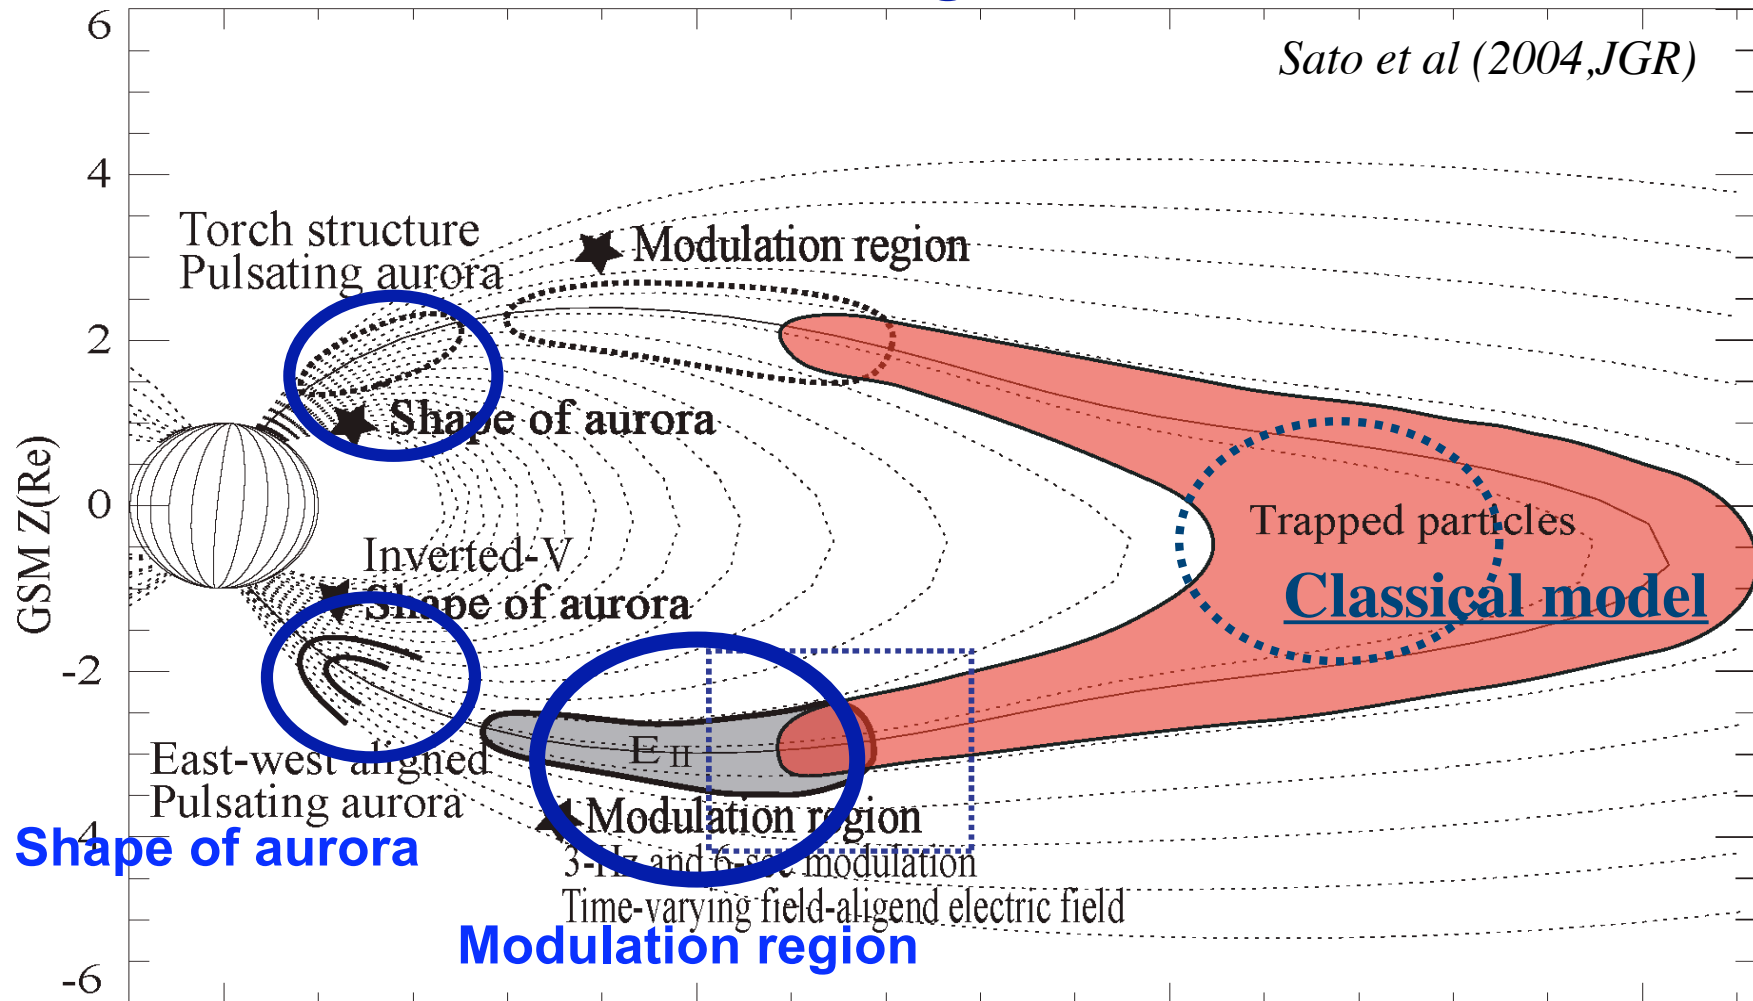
6

Sato et al (2004,JGR)

4

Torch structure
Pulsating aurora

Modulation region

2

Shape of aurora

GSM Z(Re)

0

Trapped particles

Classical model

Inverted-V
Shape of aurora

-2

$E_{II}$

East-west aligned
Pulsating aurora

-4

Shape of aurora

Modulation region
3-Hz and 6-sec modulation
Time-varying field-aligend electric field

Modulation region

-6